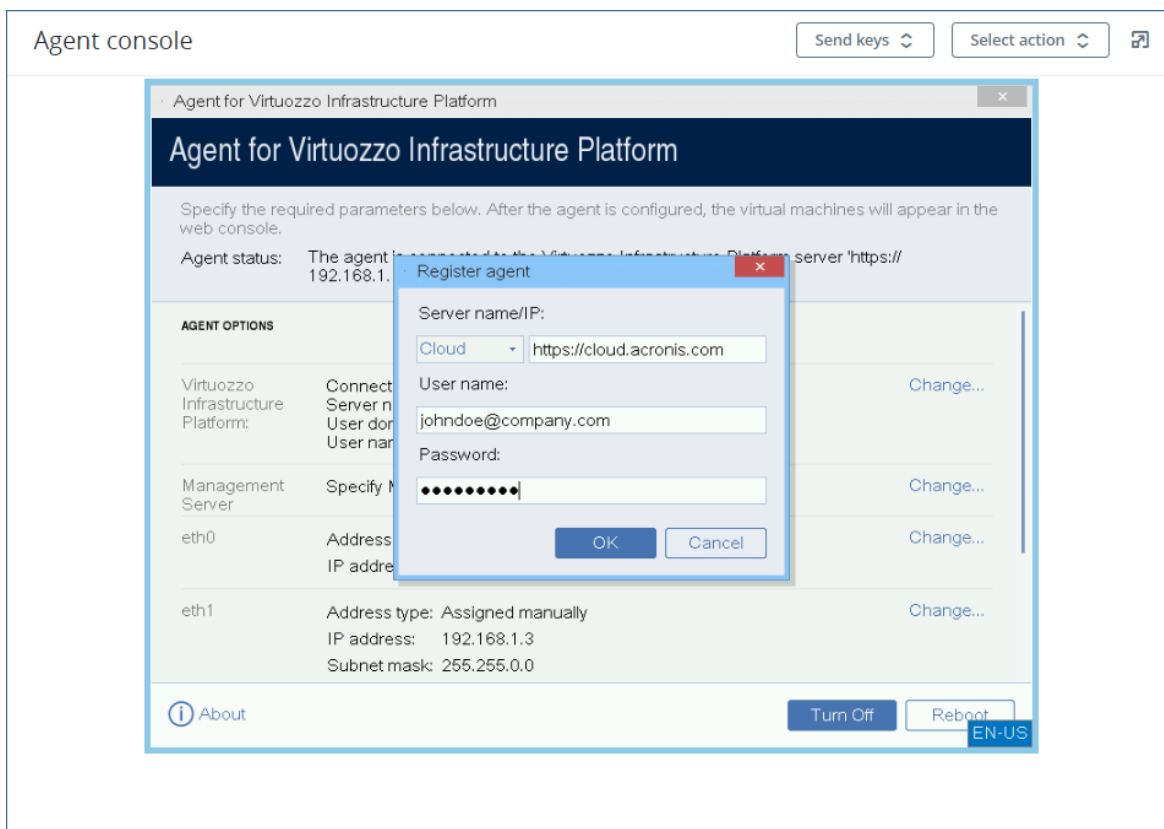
Agent console

Send keys

Select action

Agent for Virtuozzo Infrastructure Platform

Agent for Virtuozzo Infrastructure Platform

Specify the required parameters below. After the agent is configured, the virtual machines will appear in the web console.

Agent status: The agent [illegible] server 'https:// 192.168.1.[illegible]

Register agent

Server name/IP:

Cloud

https://cloud.acronis.com

User name:

johndoe@company.com

Password:

●●●●●●●●●

OK

Cancel

AGENT OPTIONS

Virtuozzo Infrastructure Platform: Connect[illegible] Server n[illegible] User dor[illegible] User nar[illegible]

Change...

Management Server Specify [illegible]

Change...

eth0 Address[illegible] IP addre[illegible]

Change...

eth1 Address type: Assigned manually
IP address: 192.168.1.3
Subnet mask: 255.255.0.0

Change...

About

Turn Off

Reboot

EN-US